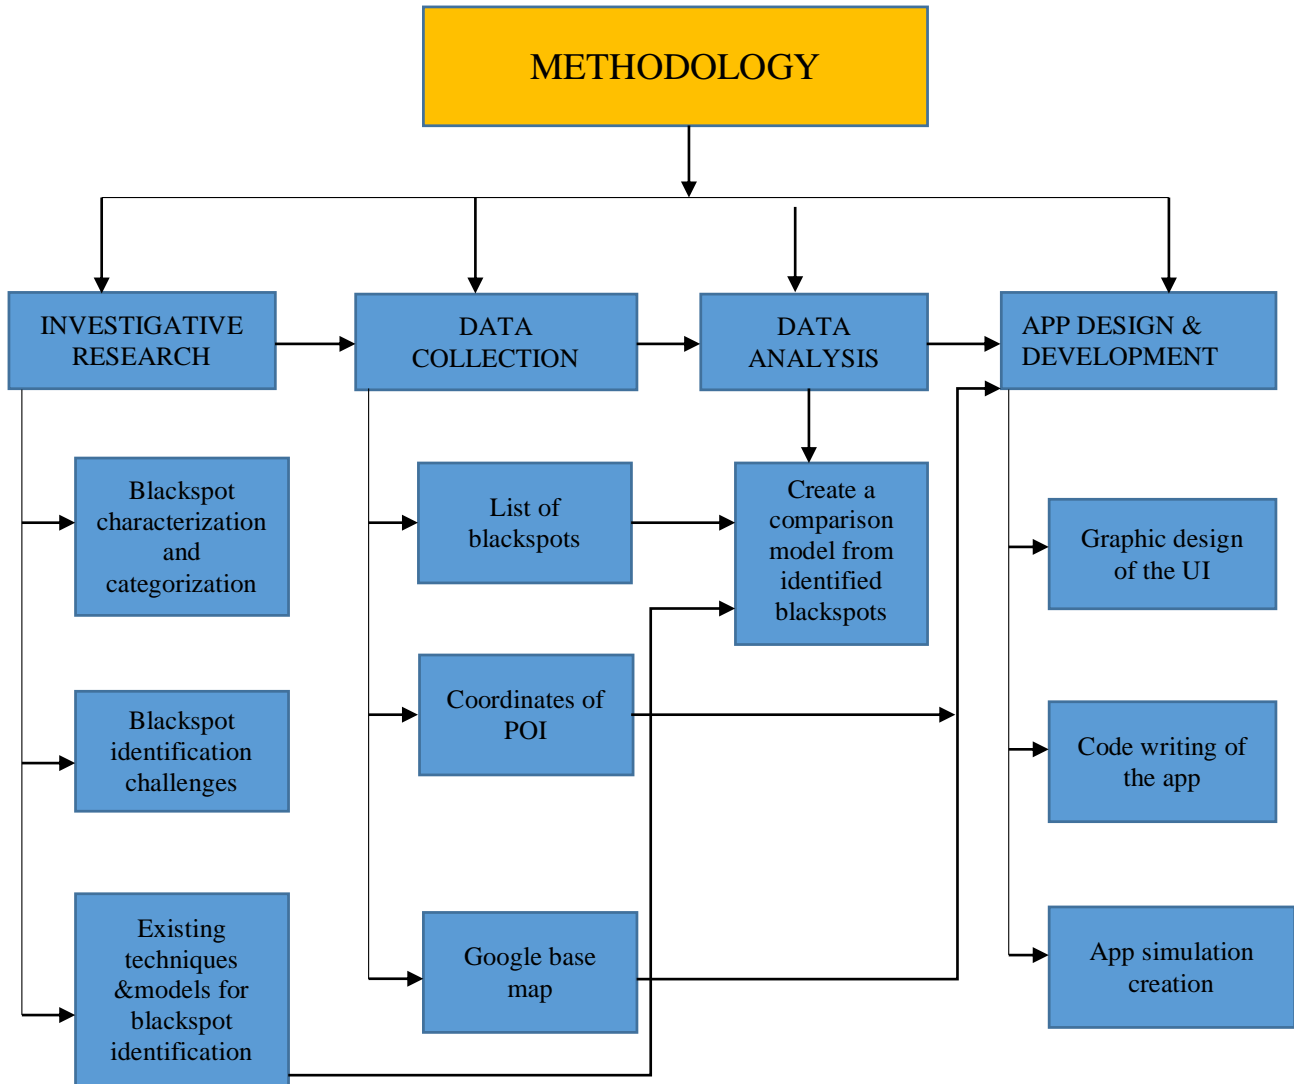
METHODOLOGY

INVESTIGATIVE RESEARCH

DATA COLLECTION

DATA ANALYSIS

APP DESIGN & DEVELOPMENT

Blackspot characterization and categorization

Blackspot identification challenges

Existing techniques &models for blackspot identification

List of blackspots

Coordinates of POI

Google base map

Create a comparison model from identified blackspots

Graphic design of the UI

Code writing of the app

App simulation creation